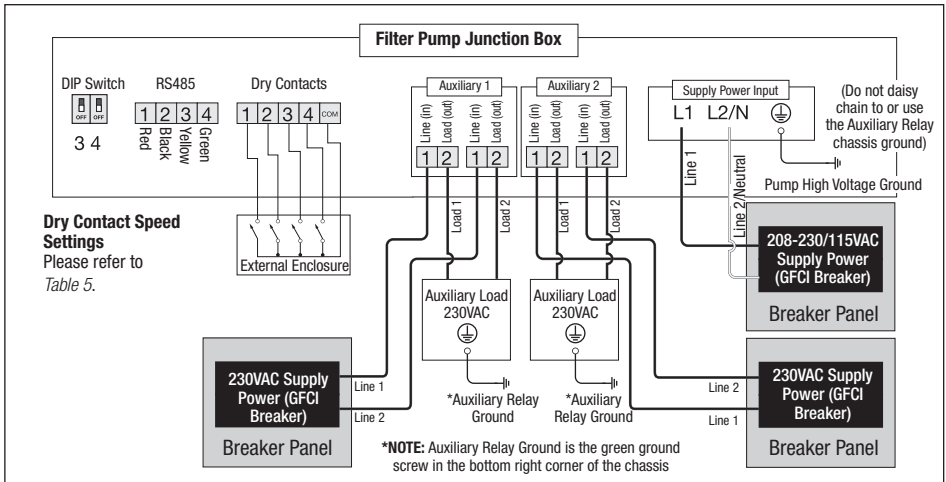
Filter Pump Junction Box

DIP Switch
OFF OFF
3 4

RS485
1 2 3 4
Red Black Yellow Green

Dry Contacts
1 2 3 4 COM

External Enclosure

Auxiliary 1
Line (in) Load (out) Line (in) Load (out)
1 2 1 2

Auxiliary 2
Line (in) Load (out) Line (in) Load (out)
1 2 1 2

Supply Power Input
L1 L2/N

(Do not daisy chain to or use the Auxiliary Relay chassis ground)

Line 1
Line 2/Neutral
Pump High Voltage Ground

Load 1
Load 2
Load 1
Load 2

Dry Contact Speed Settings
Please refer to *Table 5*.

Auxiliary Load 230VAC

Auxiliary Load 230VAC

208-230/115VAC Supply Power (GFCI Breaker)
Breaker Panel

230VAC Supply Power (GFCI Breaker)
Line 1
Line 2
Breaker Panel

*Auxiliary Relay Ground
*Auxiliary Relay Ground

230VAC Supply Power (GFCI Breaker)
Line 2
Line 1
Breaker Panel

***NOTE:** Auxiliary Relay Ground is the green ground screw in the bottom right corner of the chassis